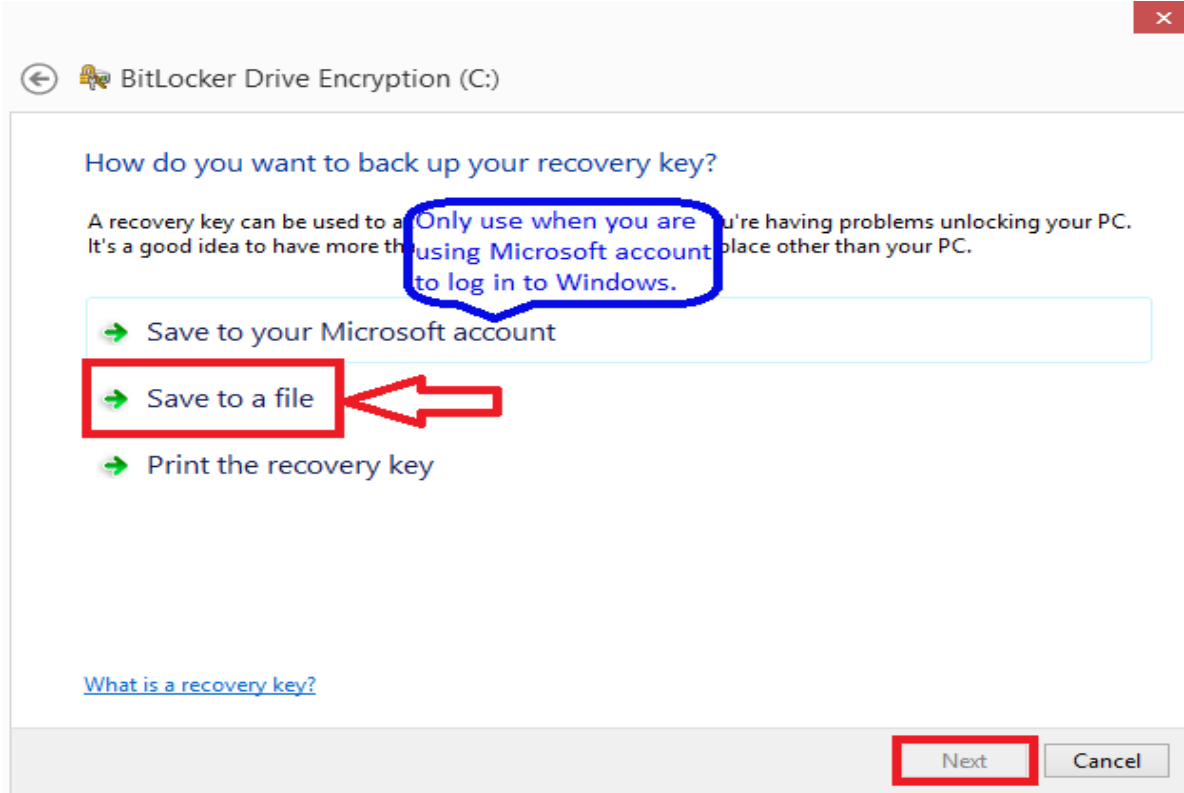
BitLocker Drive Encryption (C:)

How do you want to back up your recovery key?

A recovery key can be used to a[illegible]u're having problems unlocking your PC. It's a good idea to have more th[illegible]place other than your PC.

Only use when you are using Microsoft account to log in to Windows.

Save to your Microsoft account

Save to a file

Print the recovery key

What is a recovery key?

Next

Cancel